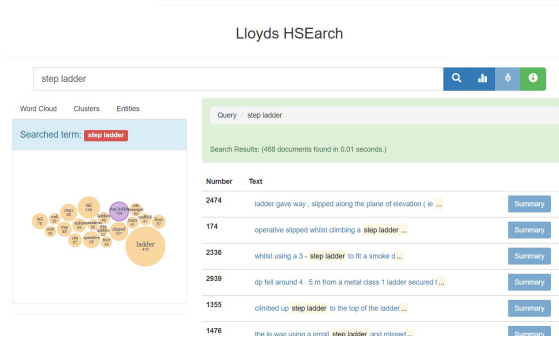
Lloyds HSEarch

step ladder

Word Cloud Clusters Entities

Searched term: step ladder

ladder 470

Query / step ladder

Search Results: (468 documents found in 0.01 seconds.)

| Number | Text | |
|---|---|---|
| 2474 | ladder gave way , slipped along the plane of elevation ( ie ... | Summary |
| 174 | operative slipped whilst climbing a step ladder ... | Summary |
| 2336 | whilst using a 3 - step ladder to fit a smoke d... | Summary |
| 2939 | dp fell around 4 . 5 m from a metal class 1 ladder secured t... | Summary |
| 1355 | climbed up step ladder to the top of the ladder ... | Summary |
| 1476 | the ip was using a small step ladder and missed ... | Summary |